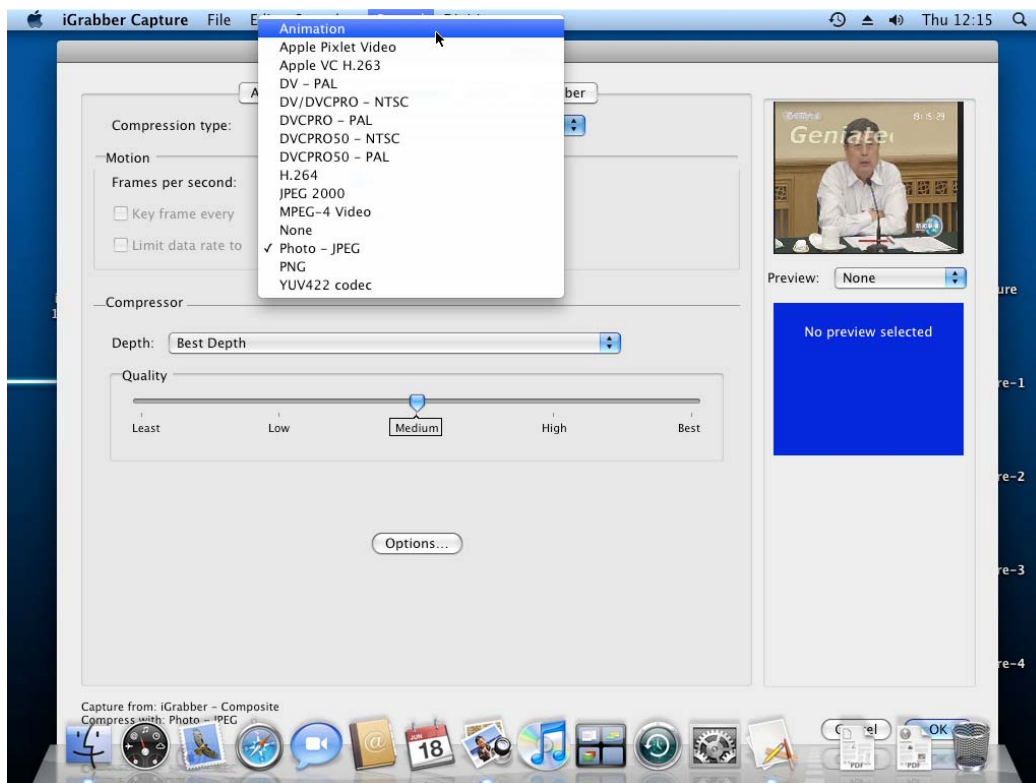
iGrabber Capture File E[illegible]

Thu 12:15

Animation
Apple Pixlet Video
Apple VC H.263
DV - PAL
DV/DVCPRO - NTSC
DVCPRO - PAL
DVCPRO50 - NTSC
DVCPRO50 - PAL
H.264
JPEG 2000
MPEG-4 Video
None
✓ Photo - JPEG
PNG
YUV422 codec

A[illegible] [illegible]ber

Compression type:

Motion

Frames per second:

Key frame every

Limit data rate to

Compressor

Depth: Best Depth

Quality

Least Low Medium High Best

Options...

Geniate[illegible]

8:15:29

Preview: None

No preview selected

Capture from: iGrabber - Composite
Compress with: Photo - JPEG

C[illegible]el

OK

JUN 18

PDF PDF

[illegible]ure

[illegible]re-1

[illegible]re-2

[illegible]re-3

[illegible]re-4